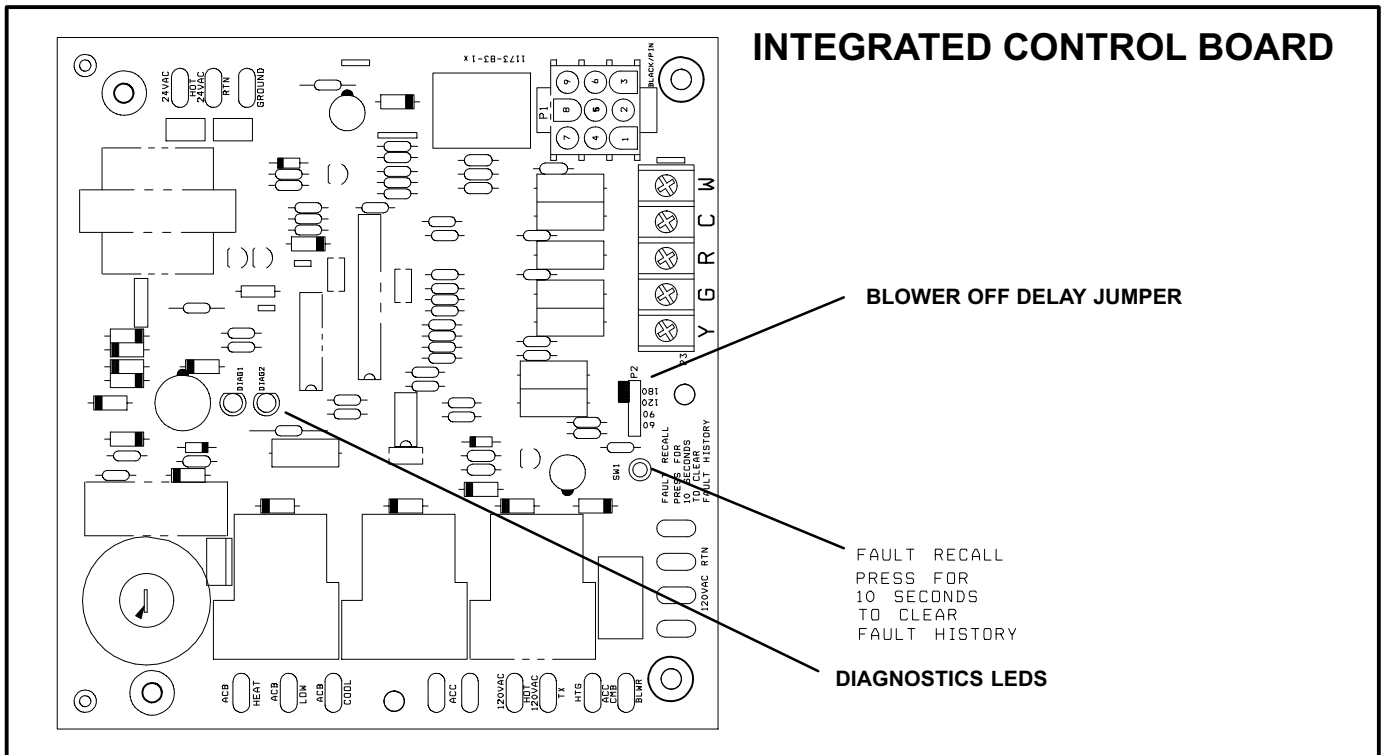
INTEGRATED CONTROL BOARD

24VAC
HOT 24VAC
RTN
GROUND

1173-83-1X

P1
9 6 3
8 5 2
7 4 1
BLACK/PIN

W
C
R
G
Y
P3

BLOWER OFF DELAY JUMPER

P2
180
120
90
60

DIAG1
DIAG2

SW1
FAULT RECALL
PRESS FOR
10 SECONDS
TO CLEAR
FAULT HISTORY

FAULT RECALL
PRESS FOR
10 SECONDS
TO CLEAR
FAULT HISTORY

120VAC RTN

DIAGNOSTICS LEDS

ACB HEAT
ACB LOW
ACB COOL
ACC
120VAC
HOT 120VAC
TX
HTG
ACC CMB
BLWR